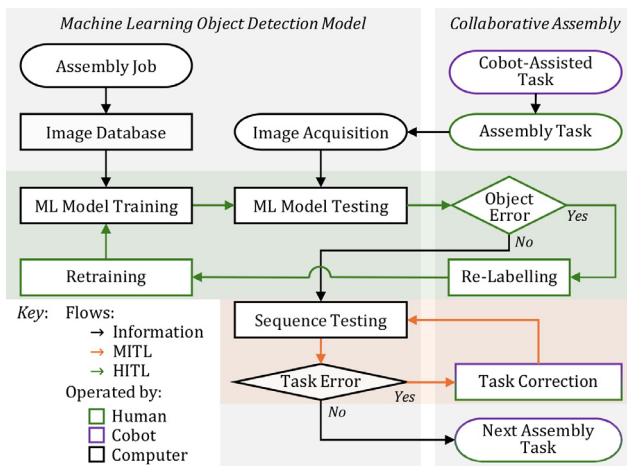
Machine Learning Object Detection Model

Collaborative Assembly

Assembly Job

Cobot-Assisted Task

Image Database

Image Acquisition

Assembly Task

ML Model Training

ML Model Testing

Object Error

Yes

No

Retraining

Re-Labelling

Key: Flows:

→ Information

→ MITL

→ HITL

Operated by:

Human

Cobot

Computer

Sequence Testing

Task Error

Yes

Task Correction

No

Next Assembly Task